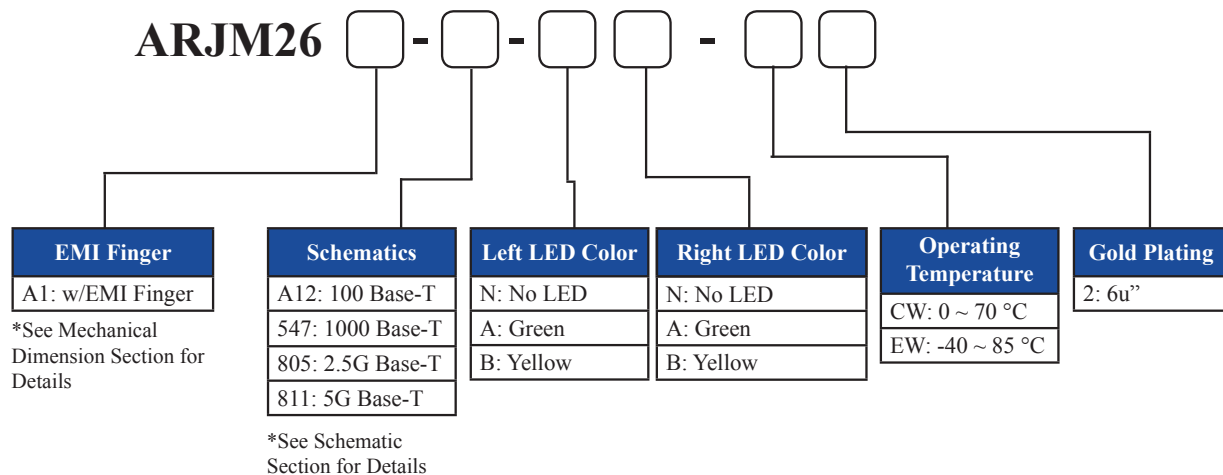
ARJM26 - - -

| EMI Finger |
|---|
| A1: w/EMI Finger |

*See Mechanical Dimension Section for Details

| Schematics |
|---|
| A12: 100 Base-T |
| 547: 1000 Base-T |
| 805: 2.5G Base-T |
| 811: 5G Base-T |

*See Schematic Section for Details

| Left LED Color |
|---|
| N: No LED |
| A: Green |
| B: Yellow |

| Right LED Color |
|---|
| N: No LED |
| A: Green |
| B: Yellow |

| Operating Temperature |
|---|
| CW: 0 ~ 70 °C |
| EW: -40 ~ 85 °C |

| Gold Plating |
|---|
| 2: 6u” |